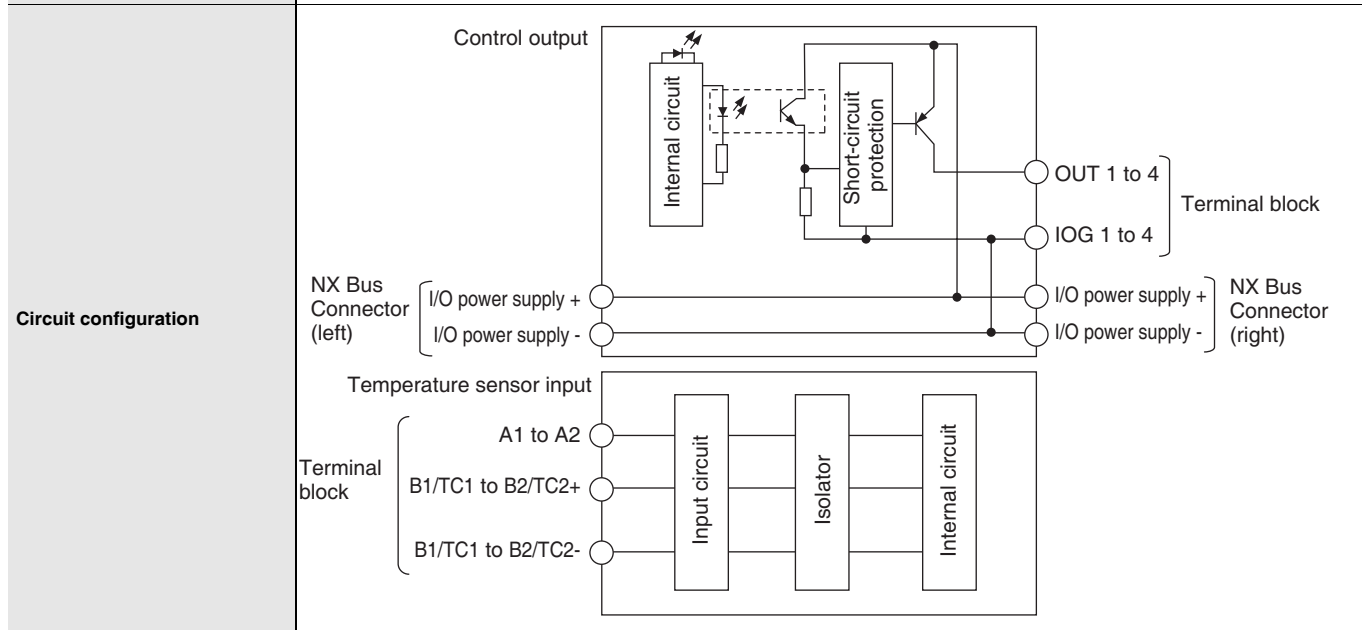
Circuit configuration

Control output

Internal circuit

Short-circuit protection

OUT 1 to 4

IOG 1 to 4

Terminal block

NX Bus Connector (left)

I/O power supply +

I/O power supply -

I/O power supply +

I/O power supply -

NX Bus Connector (right)

Temperature sensor input

Terminal block

A1 to A2

B1/TC1 to B2/TC2+

B1/TC1 to B2/TC2-

Input circuit

Isolator

Internal circuit